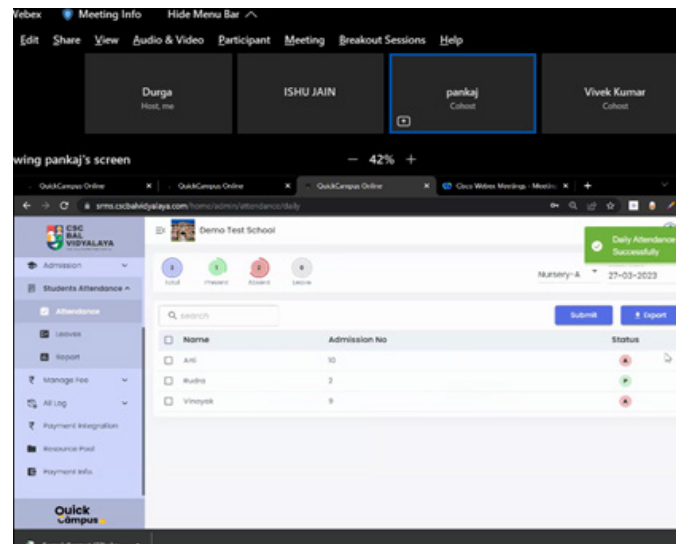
Vebex Meeting Info Hide Menu Bar

Edit Share View Audio & Video Participant Meeting Breakout Sessions Help

Durga
Host, me

ISHU JAIN

pankaj
Cohost

Vivek Kumar
Cohost

wing pankaj's screen

— 42% +

QuickCampus Online × QuickCampus Online × QuickCampus Online × Cisco Webex Meetings - Meetin × +

srms.cscbalvidyalaya.com/home/admin/attendance/daily

CSC BAL VIDYALAYA

Demo Test School

Daily Attendance Successfully

Admission

Students Attendance

Attendance

Leaves

Report

Manage Fee

All Log

Payment Integration

Resource Pool

Payment Info

Quick Campus

3 Total
1 Present
2 Absent
0 Leave

Nursery-A 27-03-2023

Q search

Submit

Export

| | Name | Admission No | Status |
|---|---|---|---|
| | Arti | 10 | A |
| | Rudra | 2 | P |
| | Vinayak | 9 | A |